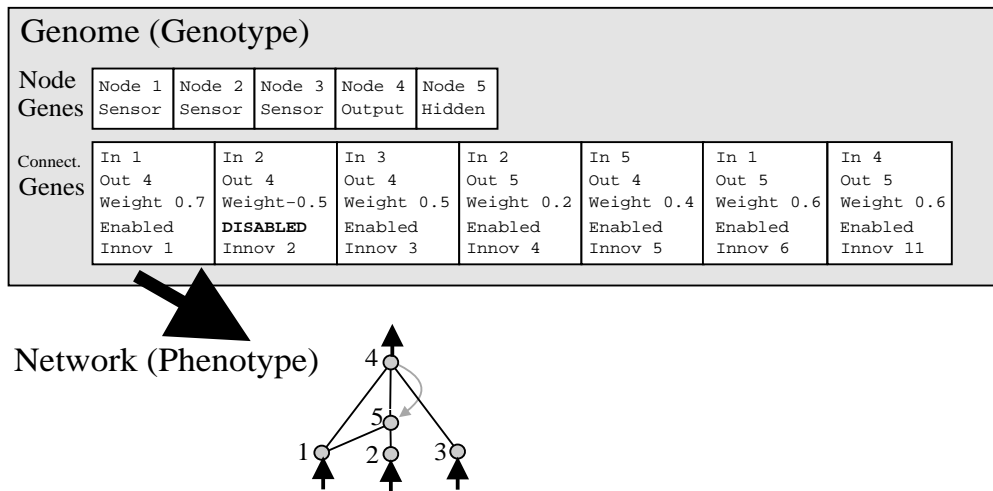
Genome (Genotype)

Node Genes

| Node 1 Sensor | Node 2 Sensor | Node 3 Sensor | Node 4 Output | Node 5 Hidden |
|---|---|---|---|---|

Connect. Genes

| In 1 | In 2 | In 3 | In 2 | In 5 | In 1 | In 4 |
|---|---|---|---|---|---|---|
| Out 4 | Out 4 | Out 4 | Out 5 | Out 4 | Out 5 | Out 5 |
| Weight 0.7 | Weight-0.5 | Weight 0.5 | Weight 0.2 | Weight 0.4 | Weight 0.6 | Weight 0.6 |
| Enabled | **DISABLED** | Enabled | Enabled | Enabled | Enabled | Enabled |
| Innov 1 | Innov 2 | Innov 3 | Innov 4 | Innov 5 | Innov 6 | Innov 11 |

Network (Phenotype)

4
5
1
2
3